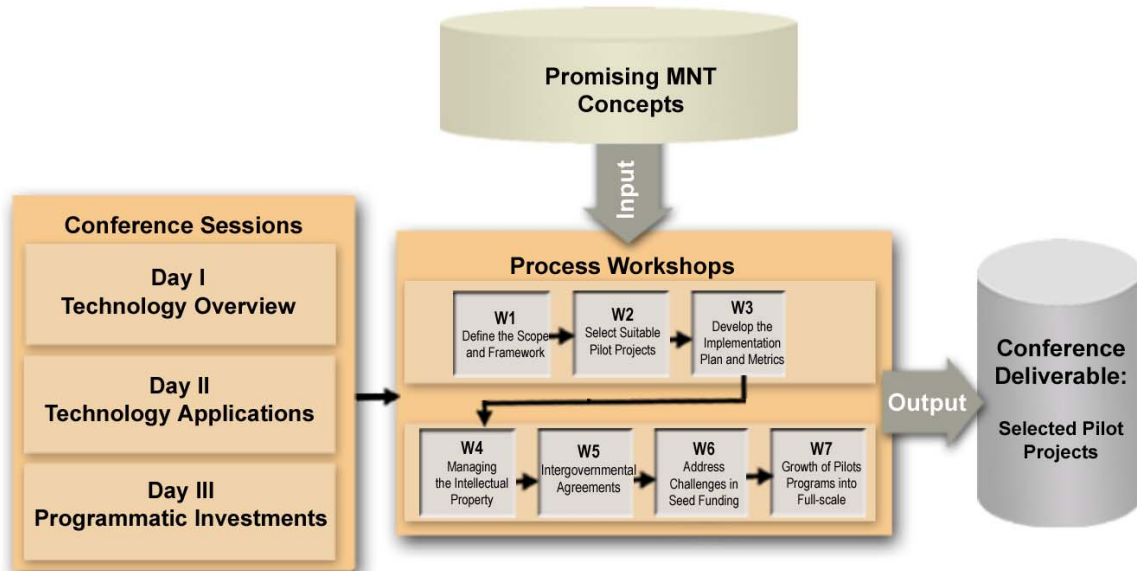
Promising MNT Concepts

Input

Conference Sessions

Day I
Technology Overview

Day II
Technology Applications

Day III
Programmatic Investments

Process Workshops

W1
Define the Scope and Framework

W2
Select Suitable Pilot Projects

W3
Develop the Implementation Plan and Metrics

W4
Managing the Intellectual Property

W5
Intergovernmental Agreements

W6
Address Challenges in Seed Funding

W7
Growth of Pilots Programs into Full-scale

Output

Conference Deliverable:

Selected Pilot Projects